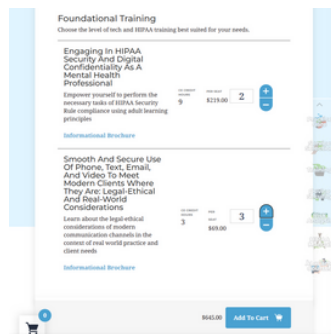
Foundational Training

Choose the level of tech and HIPAA training best suited for your needs.

Engaging In HIPAA Security And Digital Confidentiality As A Mental Health Professional

Empower yourself to perform the necessary tasks of HIPAA Security Rule compliance using adult learning principles

CE CREDIT HOURS
9

PER SEAT
$219.00

2

Informational Brochure

Smooth And Secure Use Of Phone, Text, Email, And Video To Meet Modern Clients Where They Are: Legal-Ethical And Real-World Considerations

Learn about the legal-ethical considerations of modern communication channels in the context of real world practice and client needs

CE CREDIT HOURS
3

PER SEAT
$69.00

3

Informational Brochure

6

$645.00

Add To Cart